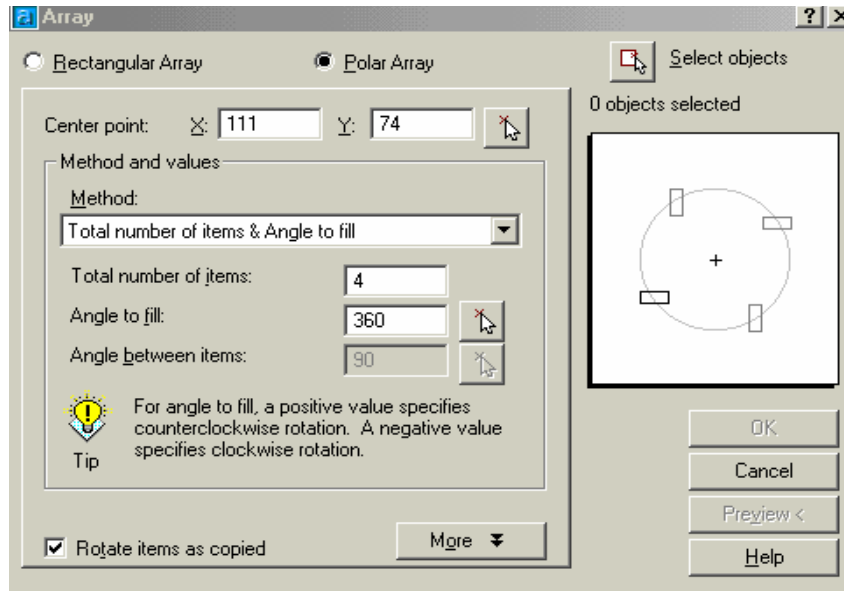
Array

?| X

Rectangular Array

Polar Array

Select objects

0 objects selected

Center point: X: 111 Y: 74

Method and values

Method:

Total number of items & Angle to fill

Total number of items: 4

Angle to fill: 360

Angle between items: 90

For angle to fill, a positive value specifies counterclockwise rotation. A negative value specifies clockwise rotation.

Tip

OK

Cancel

Preview <

Help

Rotate items as copied

More